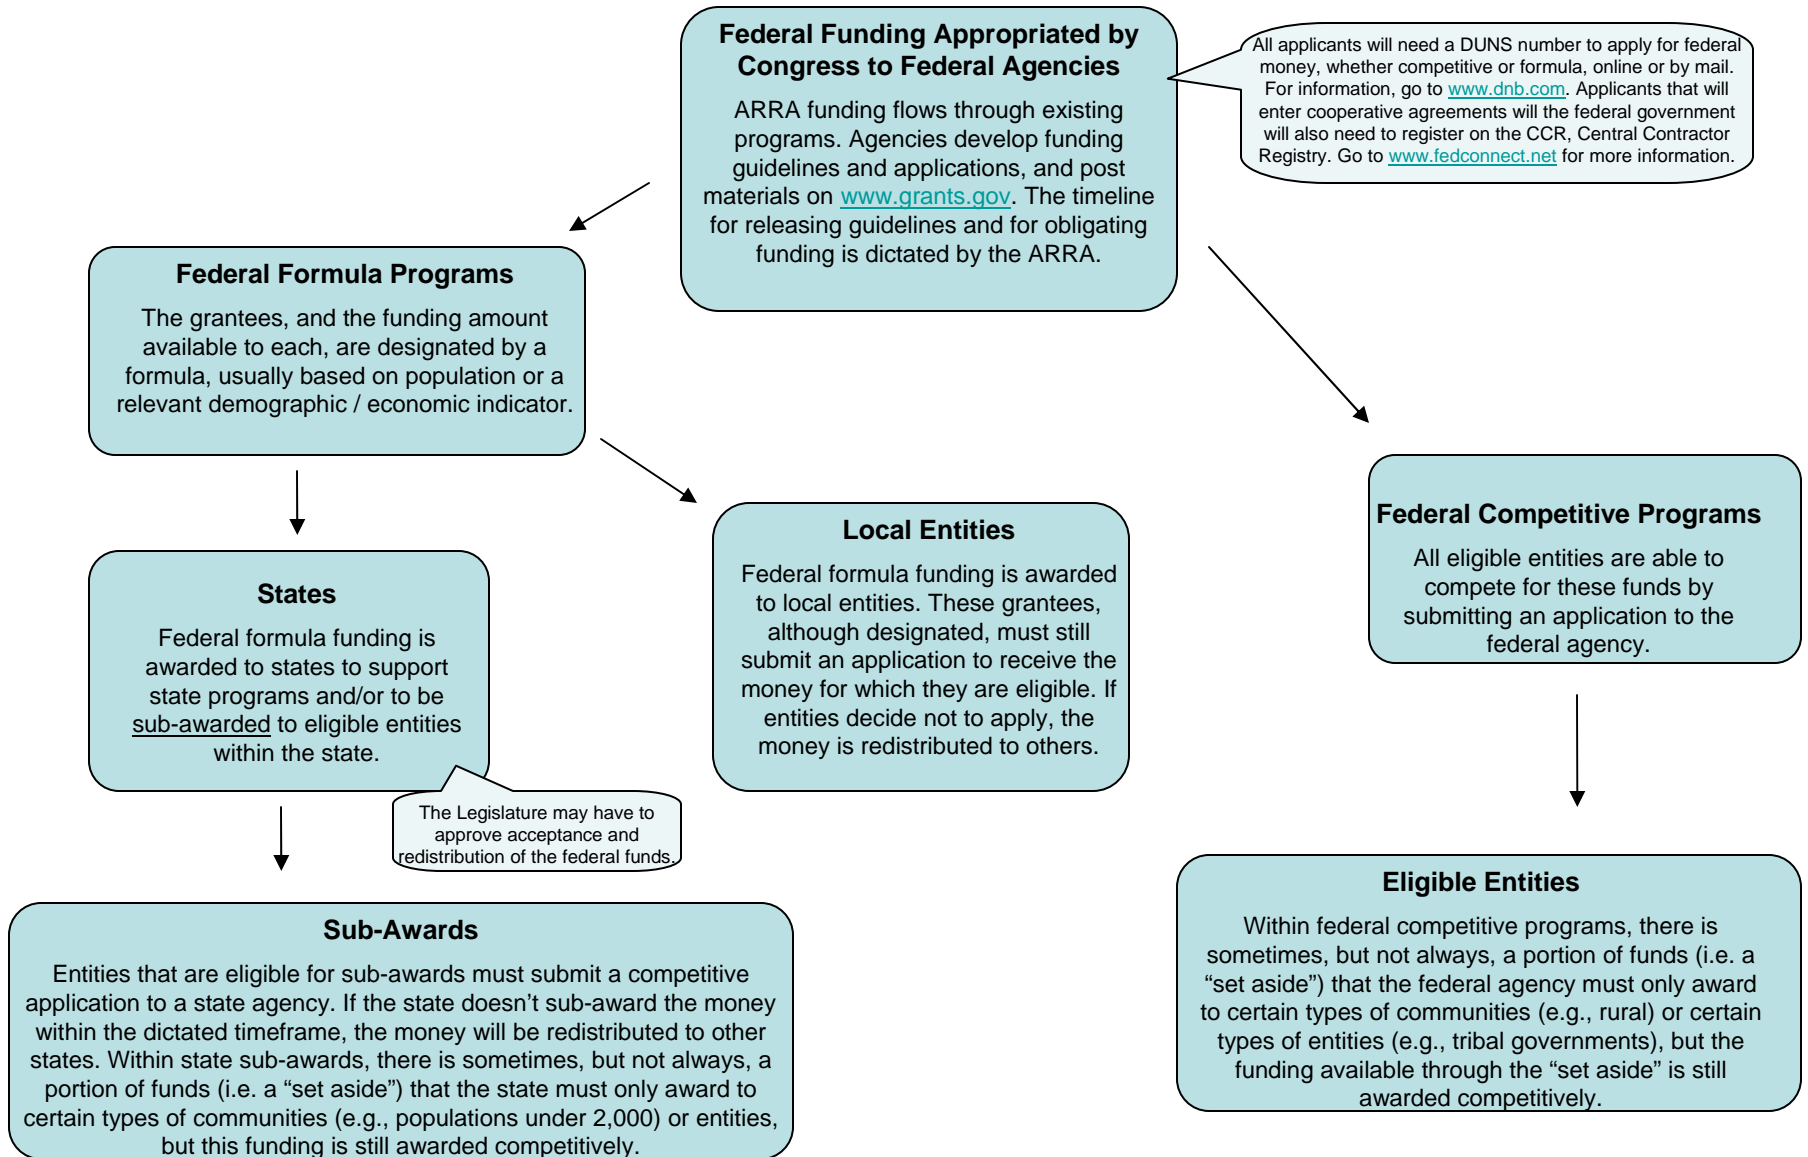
Federal Funding Appropriated by Congress to Federal Agencies

ARRA funding flows through existing programs. Agencies develop funding guidelines and applications, and post materials on www.grants.gov. The timeline for releasing guidelines and for obligating funding is dictated by the ARRA.

All applicants will need a DUNS number to apply for federal money, whether competitive or formula, online or by mail. For information, go to www.dnb.com. Applicants that will enter cooperative agreements will the federal government will also need to register on the CCR, Central Contractor Registry. Go to www.fedconnect.net for more information.

Federal Formula Programs

The grantees, and the funding amount available to each, are designated by a formula, usually based on population or a relevant demographic / economic indicator.

States

Federal formula funding is awarded to states to support state programs and/or to be sub-awarded to eligible entities within the state.

The Legislature may have to approve acceptance and redistribution of the federal funds.

Local Entities

Federal formula funding is awarded to local entities. These grantees, although designated, must still submit an application to receive the money for which they are eligible. If entities decide not to apply, the money is redistributed to others.

Federal Competitive Programs

All eligible entities are able to compete for these funds by submitting an application to the federal agency.

Sub-Awards

Entities that are eligible for sub-awards must submit a competitive application to a state agency. If the state doesn't sub-award the money within the dictated timeframe, the money will be redistributed to other states. Within state sub-awards, there is sometimes, but not always, a portion of funds (i.e. a "set aside") that the state must only award to certain types of communities (e.g., populations under 2,000) or entities, but this funding is still awarded competitively.

Eligible Entities

Within federal competitive programs, there is sometimes, but not always, a portion of funds (i.e. a "set aside") that the federal agency must only award to certain types of communities (e.g., rural) or certain types of entities (e.g., tribal governments), but the funding available through the "set aside" is still awarded competitively.